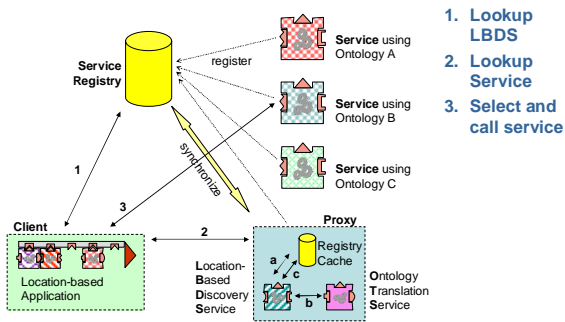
Service Registry

register

Service using Ontology A

Service using Ontology B

Service using Ontology C

synchronize

1

3

2

Client

Location-based Application

Proxy

Registry Cache

a

c

b

Location-Based Discovery Service

Ontology Translation Service

1. Lookup LBDS

2. Lookup Service

3. Select and call service